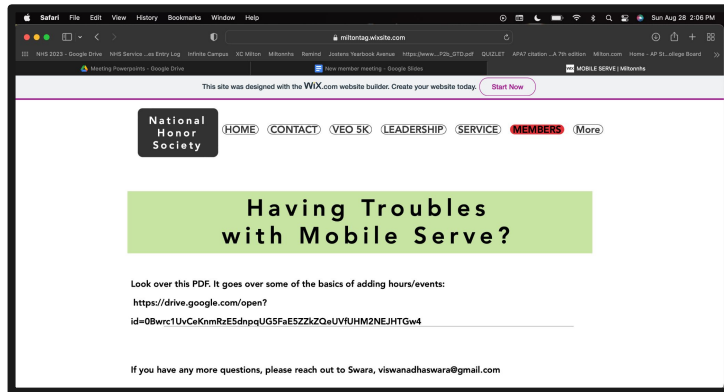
Safari File Edit View History Bookmarks Window Help

Sun Aug 28 2:06 PM

miltontag.wixsite.com

NHS 2023 - Google Drive NHS Service ...es Entry Log Infinite Campus XC Milton Miltonnhs Remind Jostens Yearbook Avenue https://www...P2b_QTD.pdf QUIZLET APA7 citation ...A 7th edition Milton.com Home - AP St...ollege Board

Meeting Powerpoints - Google Drive | New member meeting - Google Slides | MOBILE SERVE | Miltonnhs

This site was designed with the WiX.com website builder. Create your website today. Start Now

National Honor Society

HOME CONTACT VEO 5K LEADERSHIP SERVICE MEMBERS More

Having Troubles with Mobile Serve?

Look over this PDF. It goes over some of the basics of adding hours/events:

https://drive.google.com/open?id=0Bwrc1UvCeKnmRzE5dnpqUG5FaE5ZZkZQeUVfUHM2NEJHTGw4

If you have any more questions, please reach out to Swara, viswanadhaswara@gmail.com